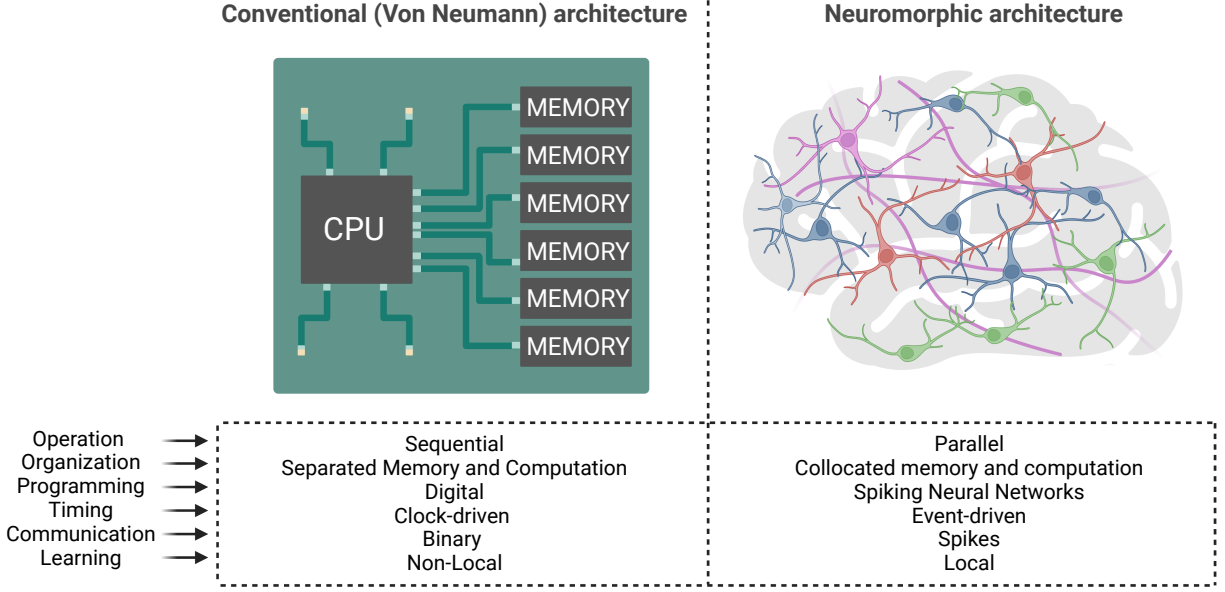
Conventional (Von Neumann) architecture

Neuromorphic architecture

CPU

MEMORY
MEMORY
MEMORY
MEMORY
MEMORY
MEMORY

Operation
Organization
Programming
Timing
Communication
Learning

Sequential
Separated Memory and Computation
Digital
Clock-driven
Binary
Non-Local

Parallel
Collocated memory and computation
Spiking Neural Networks
Event-driven
Spikes
Local